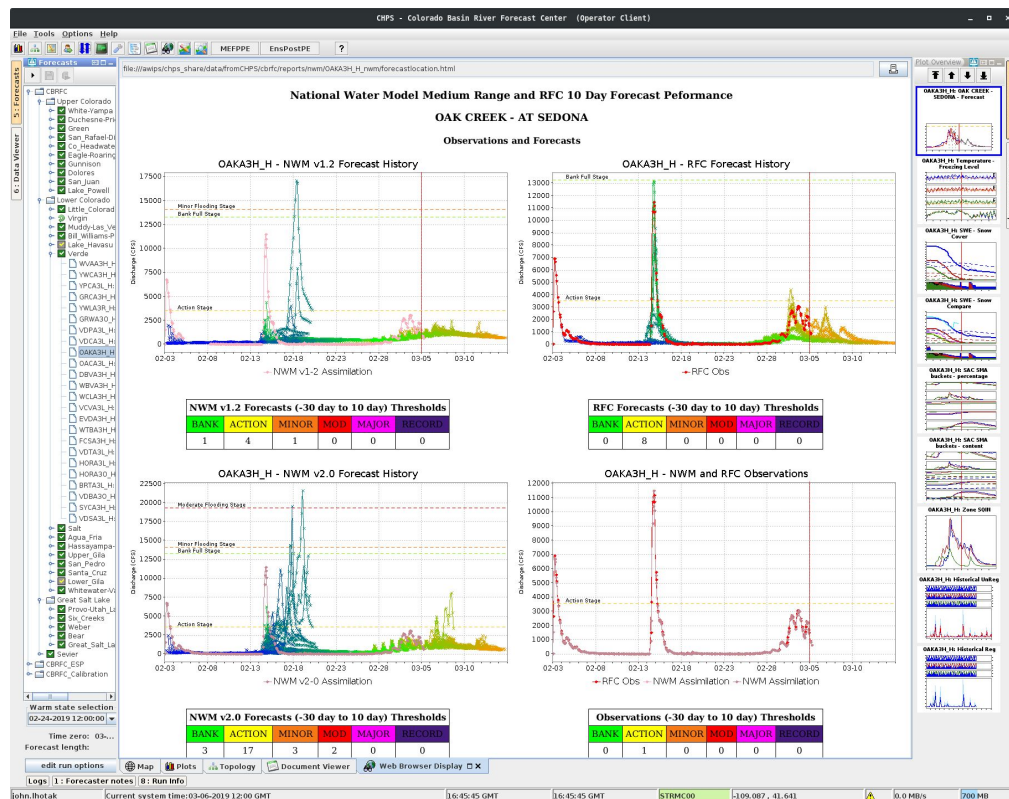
CHPS - Colorado Basin River Forecast Center (Operator Client)

File Tools Options Help

MEFPPE EnsPostPE ?

Forecasts

5: Forecasts

6: Data Viewer

CBRFC
Upper Colorado
White-Yampa
Duchesne-Pri
Green
San_Rafael-Di
Co_Headwate
Eagle-Roaring
Gunnison
Dolores
San_Juan
Lake_Powell
Lower Colorado
Little_Colorad
Virgin
Muddy-Las_Ve
Bill_Williams-P
Lake_Havasu
Verde
WVAA3H_H
YWCA3H_H
YPCA3L_H
GRCA3H_H
YWLA3R_H
GRWA30_H
VDPA3L_H
VDCA3L_H
OAKA3H_H
OACA3L_H
DBVA3H_H
WBVA3H_H
WCLA3H_H
VCVA3L_H
EVDA3H_H
WTBA3H_H
FCSA3H_H
VDTA3L_H
HORA3L_H
HORA30_H
BRTA3L_H
VDBA30_H
SYCA3H_H
VDSA3L_H
Salt
Agua_Fria
Hassayampa-
Upper_Gila
San_Pedro
Santa_Cruz
Lower_Gila
Whitewater-Ve
Great Salt Lake
Provo-Utah_La
Six_Creeks
Weber
Bear
Great_Salt_La
Sevier
CBRFC_ESP
CBRFC_Calibration

Warm state selection
02-24-2019 12:00:00
Time zero: 03-
Forecast length:
edit run options

file:///awips/chps_share/data/fromCHPS/cbrfc/reports/nwm/OAKA3H_H_nwm/forecastlocation.html

National Water Model Medium Range and RFC 10 Day Forecast Peformance

OAK CREEK - AT SEDONA

Observations and Forecasts

OAKA3H_H - NWM v1.2 Forecast History

Minor Flooding Stage
Bank Full Stage
Action Stage
Discharge (CFS)
17500 15000 12500 10000 7500 5000 2500 0
02-03 02-08 02-13 02-18 02-23 02-28 03-05 03-10
NWM v1-2 Assimilation

OAKA3H_H - RFC Forecast History

Bank Full Stage
Action Stage
Discharge (CFS)
13000 12000 11000 10000 9000 8000 7000 6000 5000 4000 3000 2000 1000 0
02-03 02-08 02-13 02-18 02-23 02-28 03-05 03-10
RFC Obs

NWM v1.2 Forecasts (-30 day to 10 day) Thresholds

| BANK | ACTION | MINOR | MOD | MAJOR | RECORD |
|---|---|---|---|---|---|
| 1 | 4 | 1 | 0 | 0 | 0 |

RFC Forecasts (-30 day to 10 day) Thresholds

| BANK | ACTION | MINOR | MOD | MAJOR | RECORD |
|---|---|---|---|---|---|
| 0 | 8 | 0 | 0 | 0 | 0 |

OAKA3H_H - NWM v2.0 Forecast History

Moderate Flooding Stage
Minor Flooding Stage
Bank Full Stage
Action Stage
Discharge (CFS)
22500 20000 17500 15000 12500 10000 7500 5000 2500 0
02-03 02-08 02-13 02-18 02-23 02-28 03-05 03-10
NWM v2-0 Assimilation

OAKA3H_H - NWM and RFC Observations

Action Stage
Discharge (CFS)
12000 11000 10000 9000 8000 7000 6000 5000 4000 3000 2000 1000 0
02-03 02-08 02-13 02-18 02-23 02-28 03-05
RFC Obs NWM Assimilation NWM Assimilation

NWM v2.0 Forecasts (-30 day to 10 day) Thresholds

| BANK | ACTION | MINOR | MOD | MAJOR | RECORD |
|---|---|---|---|---|---|
| 3 | 17 | 3 | 2 | 0 | 0 |

Observations (-30 day to 10 day) Thresholds

| BANK | ACTION | MINOR | MOD | MAJOR | RECORD |
|---|---|---|---|---|---|
| 0 | 1 | 0 | 0 | 0 | 0 |

Plot Overview

OAKA3H_H: OAK CREEK - SEDONA - Forecast
OAKA3H_H: Temperature - Freezing Level
OAKA3H_H: SWE - Snow Cover
OAKA3H_H: SWE - Snow Compare
OAKA3H_H: SAC SMA buckets - percentage
OAKA3H_H: SAC SMA buckets - content
OAKA3H_H: Zone SOIR
OAKA3H_H: Historical UnReg
OAKA3H_H: Historical Reg

Map Plots Topology Document Viewer Web Browser Display

Logs 1: Forecaster notes 8: Run Info

john.lhotak Current system time:03-06-2019 12:00 GMT 16:45:45 GMT 16:45:45 GMT STRMC00 -109.087 , 41.641 0.0 MB/s 700 MB